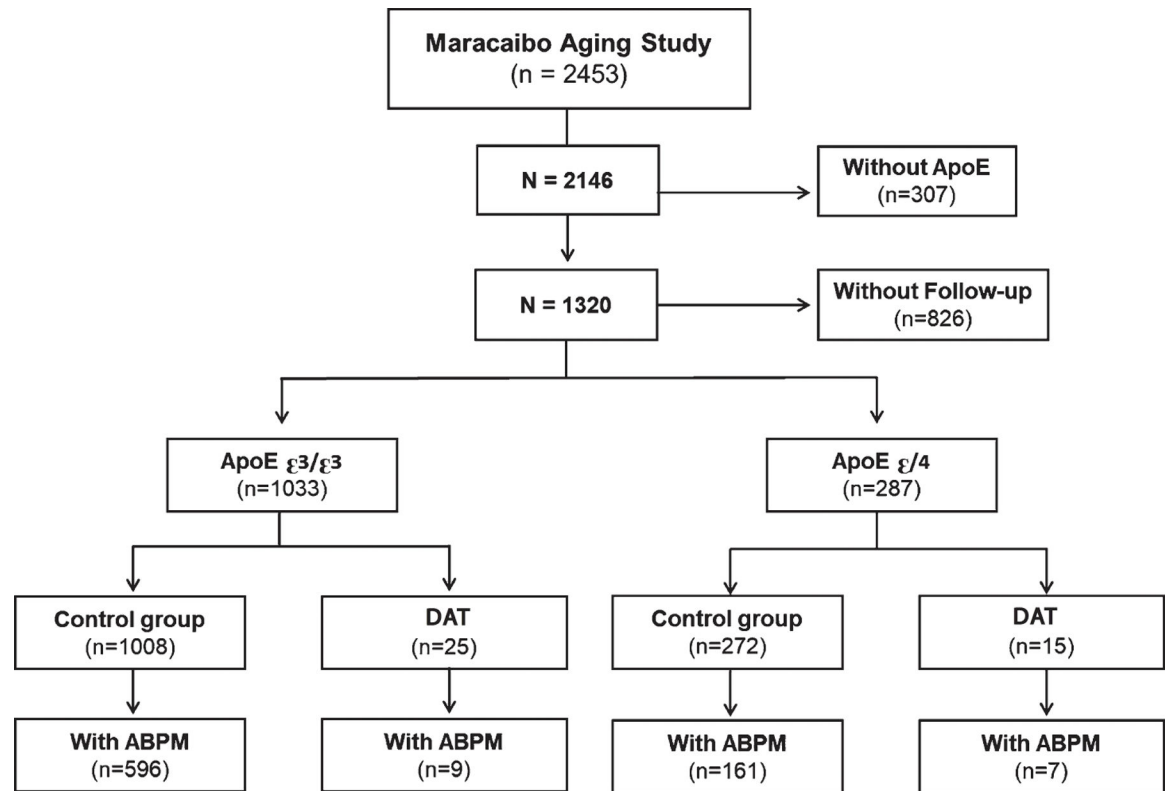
Maracaibo Aging Study
(n = 2453)

N = 2146

Without ApoE
(n=307)

N = 1320

Without Follow-up
(n=826)

ApoE $\varepsilon3/\varepsilon3$
(n=1033)

ApoE $\varepsilon/4$
(n=287)

Control group
(n=1008)

DAT
(n=25)

Control group
(n=272)

DAT
(n=15)

With ABPM
(n=596)

With ABPM
(n=9)

With ABPM
(n=161)

With ABPM
(n=7)